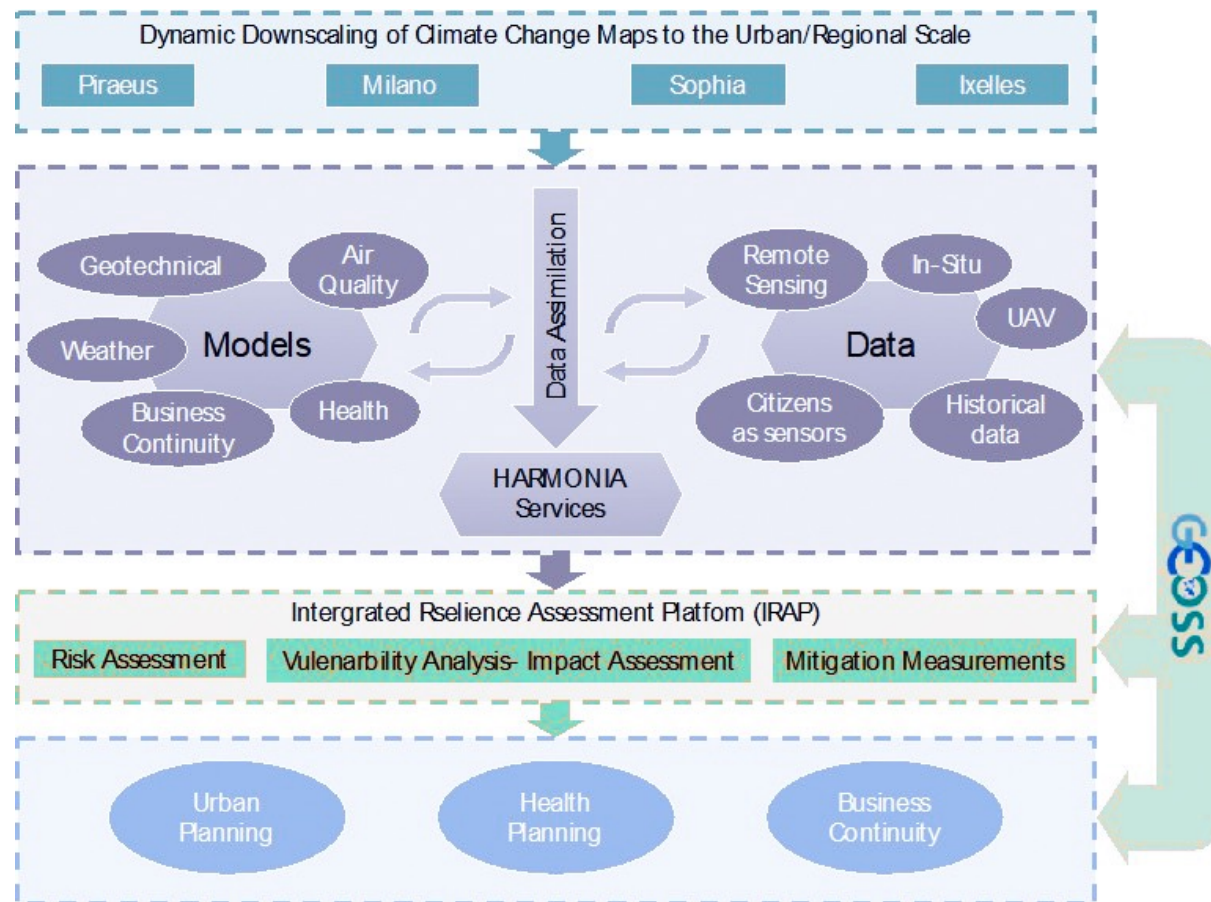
Dynamic Downscaling of Climate Change Maps to the Urban/Regional Scale

Piraeus

Milano

Sophia

Ixelles

Geotechnical

Air Quality

Weather

Models

Business Continuity

Health

Data Assimilation

Remote Sensing

In-Situ

UAV

Data

Citizens as sensors

Historical data

HARMONIA Services

Intergrated Rselience Assessment Platfom (IRAP)

Risk Assessment

Vulenarbility Analysis- Impact Assessment

Mitigation Measurements

Urban Planning

Health Planning

Business Continuity

GEOSS